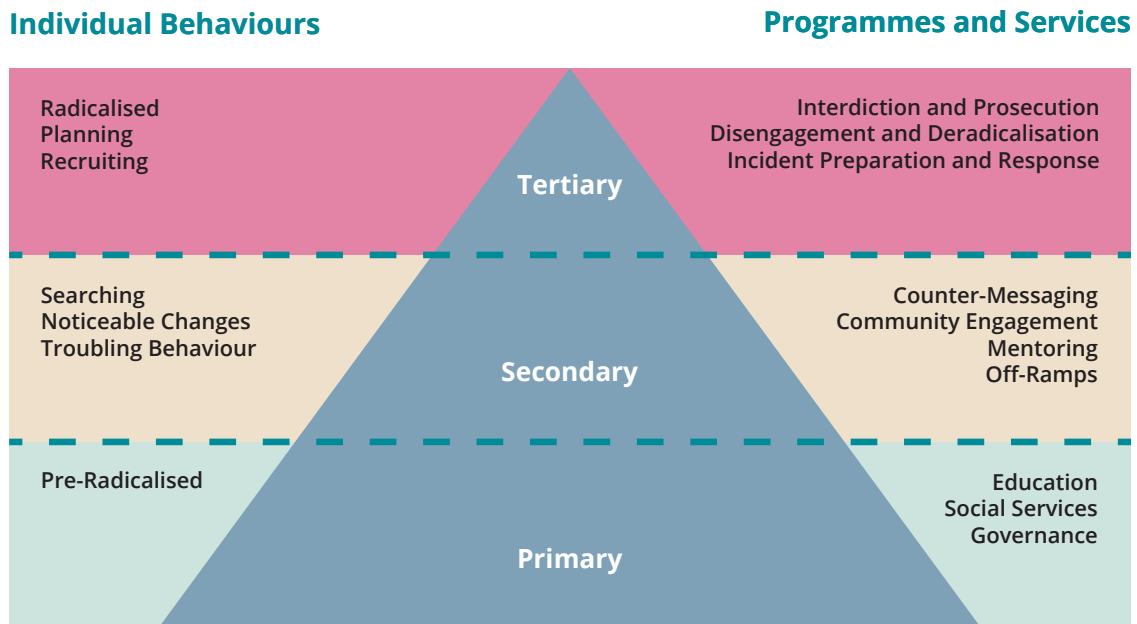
Individual Behaviours

Programmes and Services

Radicalised
Planning
Recruiting

Tertiary

Interdiction and Prosecution
Disengagement and Deradicalisation
Incident Preparation and Response

Searching
Noticeable Changes
Troubling Behaviour

Secondary

Counter-Messaging
Community Engagement
Mentoring
Off-Ramps

Pre-Radicalised

Primary

Education
Social Services
Governance